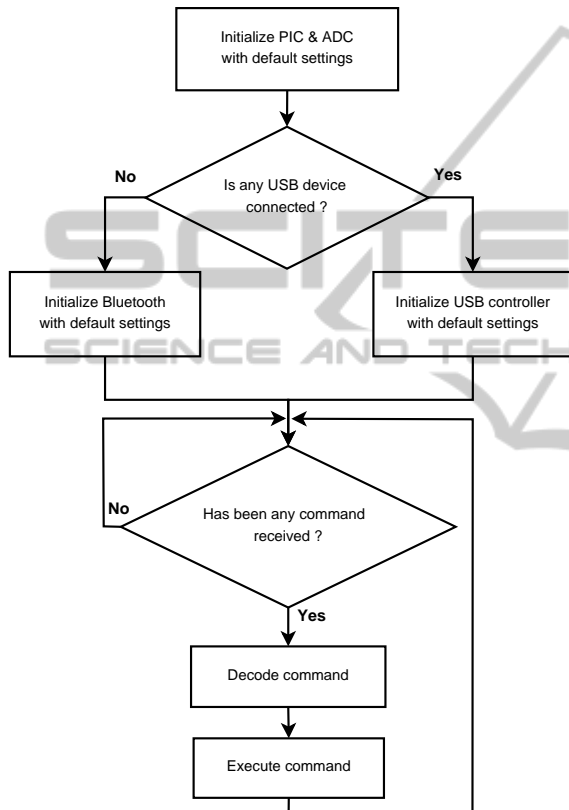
Initialize PIC & ADC with default settings

No

Is any USB device connected ?

Yes

Initialize Bluetooth with default settings

Initialize USB controller with default settings

SCIENCE AND TECH

No

Has been any command received ?

Yes

Decode command

Execute command